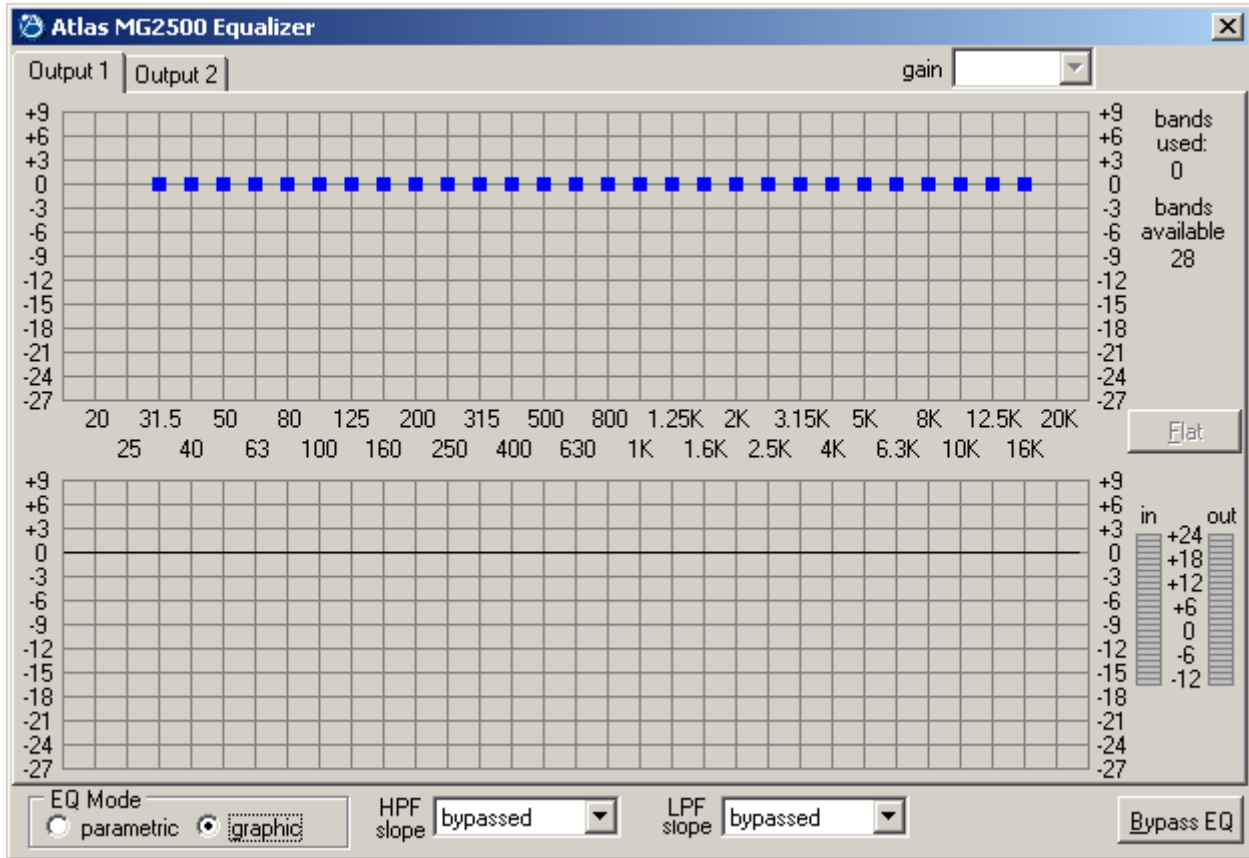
Atlas MG2500 Equalizer

Output 1 Output 2

gain

+9 +6 +3 0 -3 -6 -9 -12 -15 -18 -21 -24 -27

+9 +6 +3 0 -3 -6 -9 -12 -15 -18 -21 -24 -27

bands used: 0

bands available 28

20 31.5 50 80 125 200 315 500 800 1.25K 2K 3.15K 5K 8K 12.5K 20K
25 40 63 100 160 250 400 630 1K 1.6K 2.5K 4K 6.3K 10K 16K

Flat

+9 +6 +3 0 -3 -6 -9 -12 -15 -18 -21 -24 -27

+9 +6 +3 0 -3 -6 -9 -12 -15 -18 -21 -24 -27

in out
+24 +18 +12 +6 0 -6 -12

EQ Mode
parametric graphic

HPF slope bypassed

LPF slope bypassed

Bypass EQ